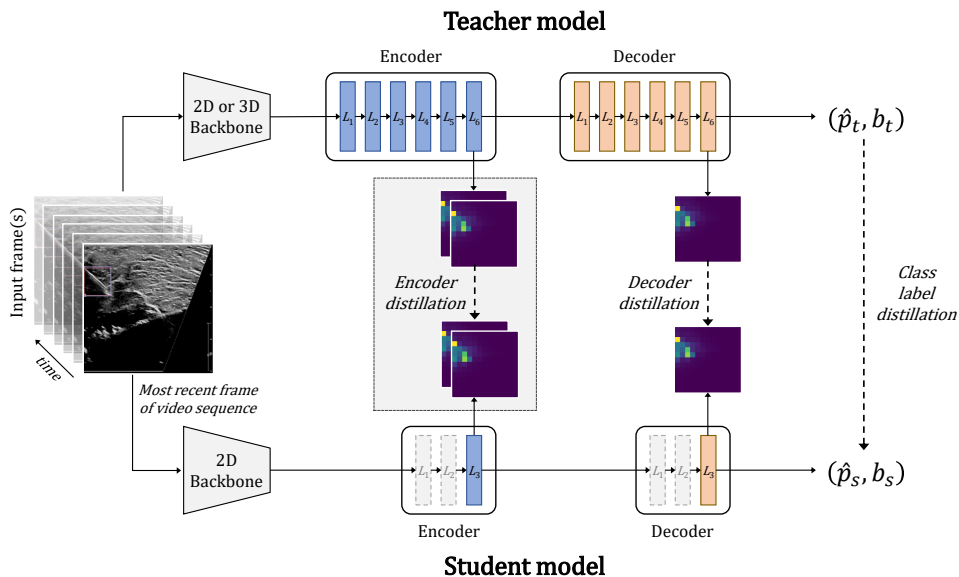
Teacher model

Encoder

Decoder

2D or 3D Backbone

$L_1$ $L_2$ $L_3$ $L_4$ $L_5$ $L_6$

$L_1$ $L_2$ $L_3$ $L_4$ $L_5$ $L_6$

$(\hat{p}_t, b_t)$

Input frame(s)

time

Encoder distillation

Decoder distillation

Class label distillation

Most recent frame of video sequence

2D Backbone

$L_1$ $L_2$ $L_3$

$L_1$ $L_2$ $L_3$

$(\hat{p}_s, b_s)$

Encoder

Decoder

Student model